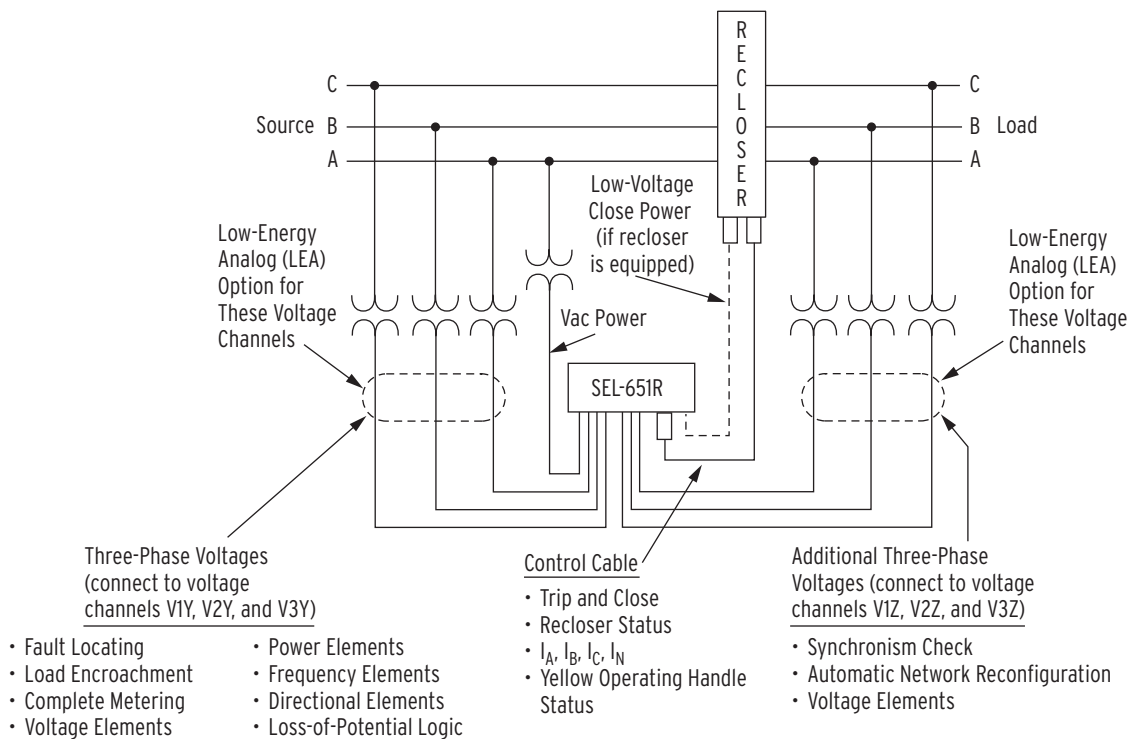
RECLOSER

C
Source B
A

C
B Load
A

Low-Voltage Close Power (if recloser is equipped)

Low-Energy Analog (LEA) Option for These Voltage Channels

Low-Energy Analog (LEA) Option for These Voltage Channels

Vac Power

SEL-651R

Three-Phase Voltages (connect to voltage channels V1Y, V2Y, and V3Y)

• Fault Locating
• Load Encroachment
• Complete Metering
• Voltage Elements

• Power Elements
• Frequency Elements
• Directional Elements
• Loss-of-Potential Logic

Control Cable

• Trip and Close
• Recloser Status
• $I_A$, $I_B$, $I_C$, $I_N$
• Yellow Operating Handle Status

Additional Three-Phase Voltages (connect to voltage channels V1Z, V2Z, and V3Z)

• Synchronism Check
• Automatic Network Reconfiguration
• Voltage Elements